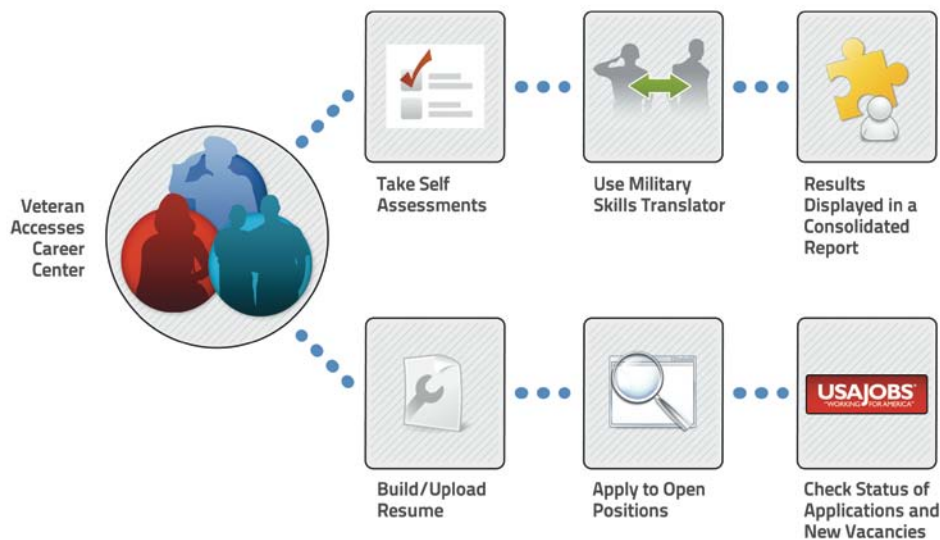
Veteran Accesses Career Center

Take Self Assessments

Use Military Skills Translator

Results Displayed in a Consolidated Report

Build/Upload Resume

Apply to Open Positions

USAJOBS
"WORKING FOR AMERICA"

Check Status of Applications and New Vacancies